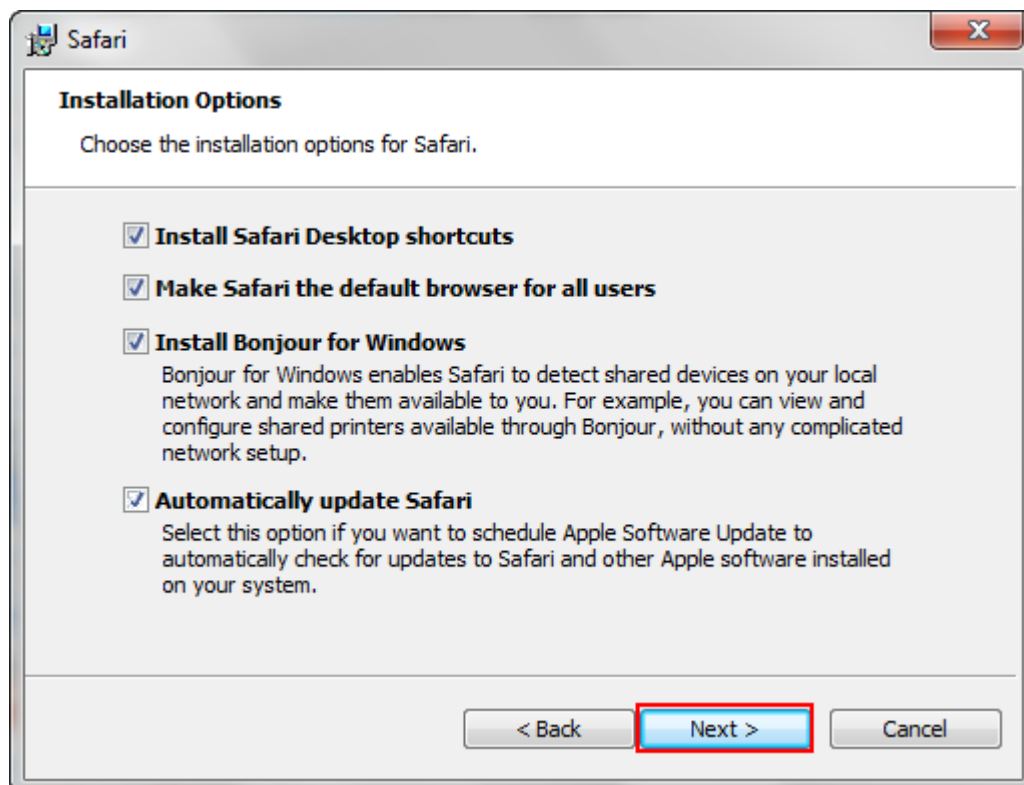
Safari

Installation Options

Choose the installation options for Safari.

Install Safari Desktop shortcuts

Make Safari the default browser for all users

Install Bonjour for Windows

Bonjour for Windows enables Safari to detect shared devices on your local network and make them available to you. For example, you can view and configure shared printers available through Bonjour, without any complicated network setup.

Automatically update Safari

Select this option if you want to schedule Apple Software Update to automatically check for updates to Safari and other Apple software installed on your system.

< Back

Next >

Cancel